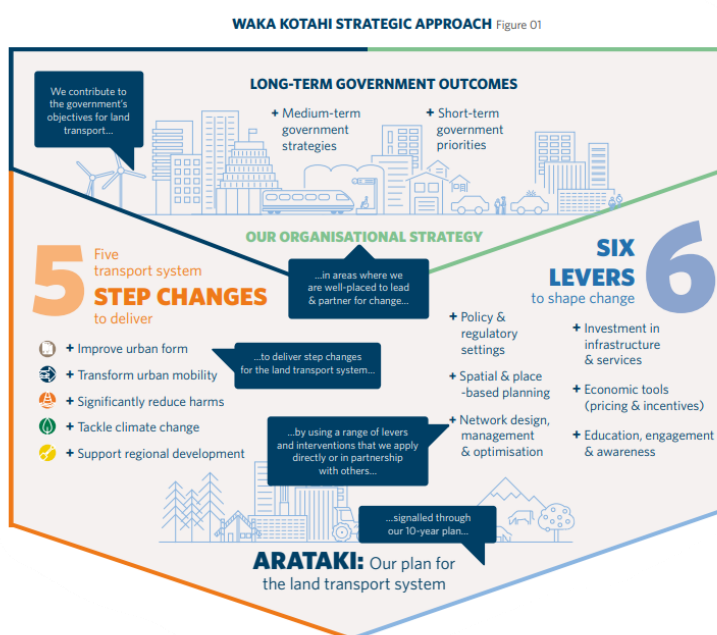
WAKA KOTAHI STRATEGIC APPROACH Figure 01

We contribute to the government's objectives for land transport...

LONG-TERM GOVERNMENT OUTCOMES

+ Medium-term government strategies

+ Short-term government priorities

OUR ORGANISATIONAL STRATEGY

...in areas where we are well-placed to lead & partner for change...

5 Five transport system STEP CHANGES to deliver

SIX LEVERS 6 to shape change

+ Improve urban form

+ Transform urban mobility

+ Significantly reduce harms

+ Tackle climate change

+ Support regional development

...to deliver step changes for the land transport system...

+ Policy & regulatory settings

+ Spatial & place -based planning

+ Network design, management & optimisation

+ Investment in infrastructure & services

+ Economic tools (pricing & incentives)

+ Education, engagement & awareness

...by using a range of levers and interventions that we apply directly or in partnership with others...

...signalled through our 10-year plan...

ARATAKI: Our plan for the land transport system